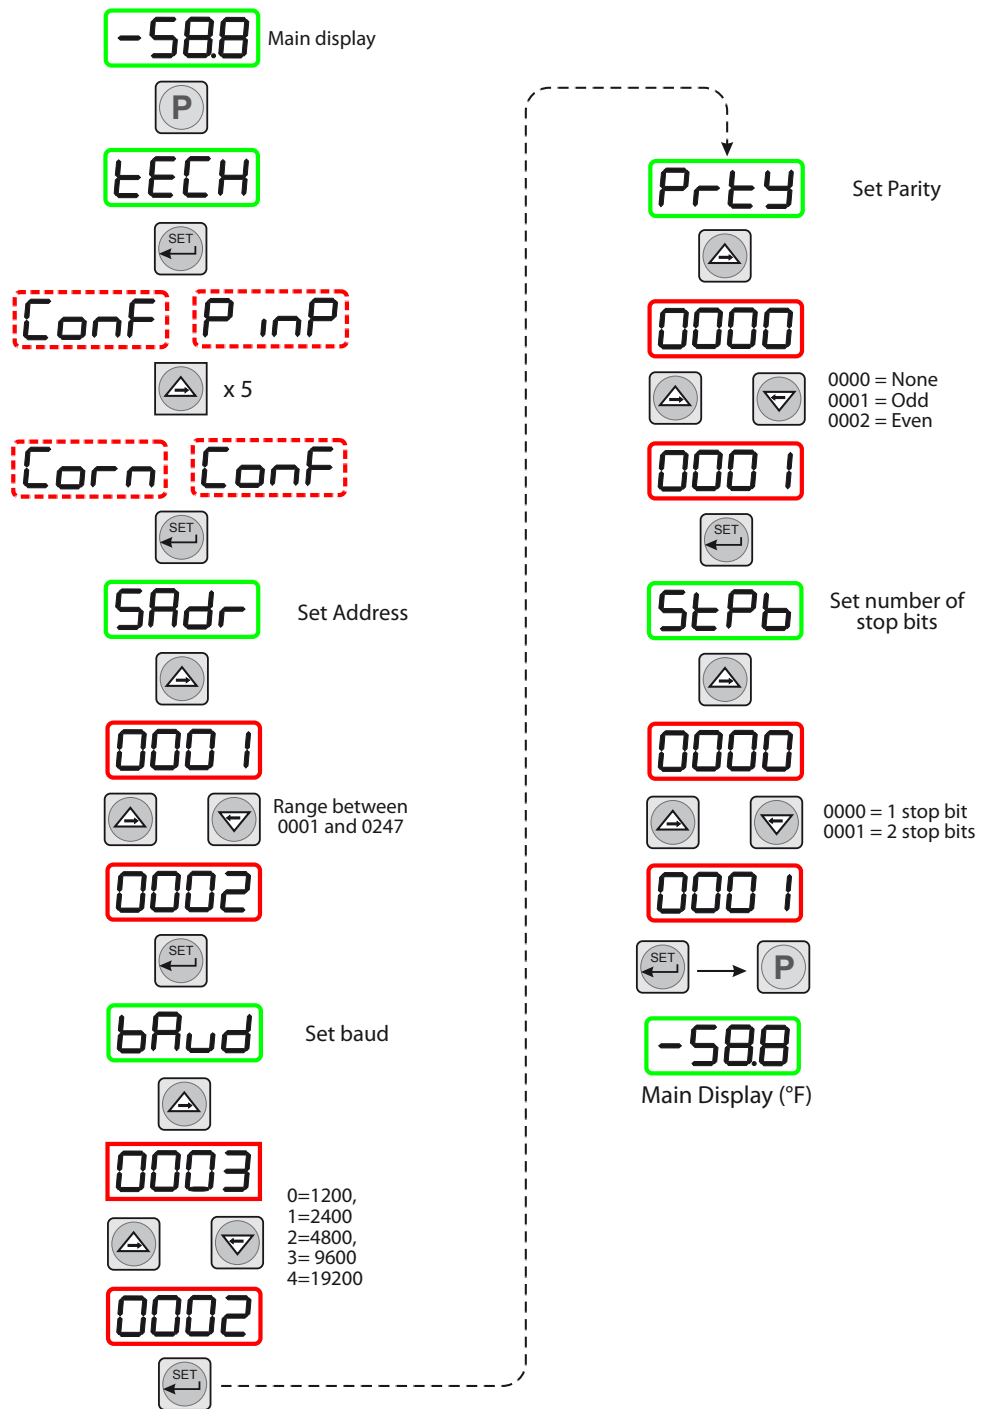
-58.8 Main display

P

tECH

SET

ConF P inP

x 5

Corn ConF

SET

SAdr Set Address

0001

Range between 0001 and 0247

0002

SET

bAud Set baud

0003

0=1200, 1=2400 2=4800, 3= 9600 4=19200

0002

SET

PrtY Set Parity

0000

0000 = None 0001 = Odd 0002 = Even

0001

SET

StPb Set number of stop bits

0000

0000 = 1 stop bit 0001 = 2 stop bits

0001

SET P

-58.8
Main Display (°F)